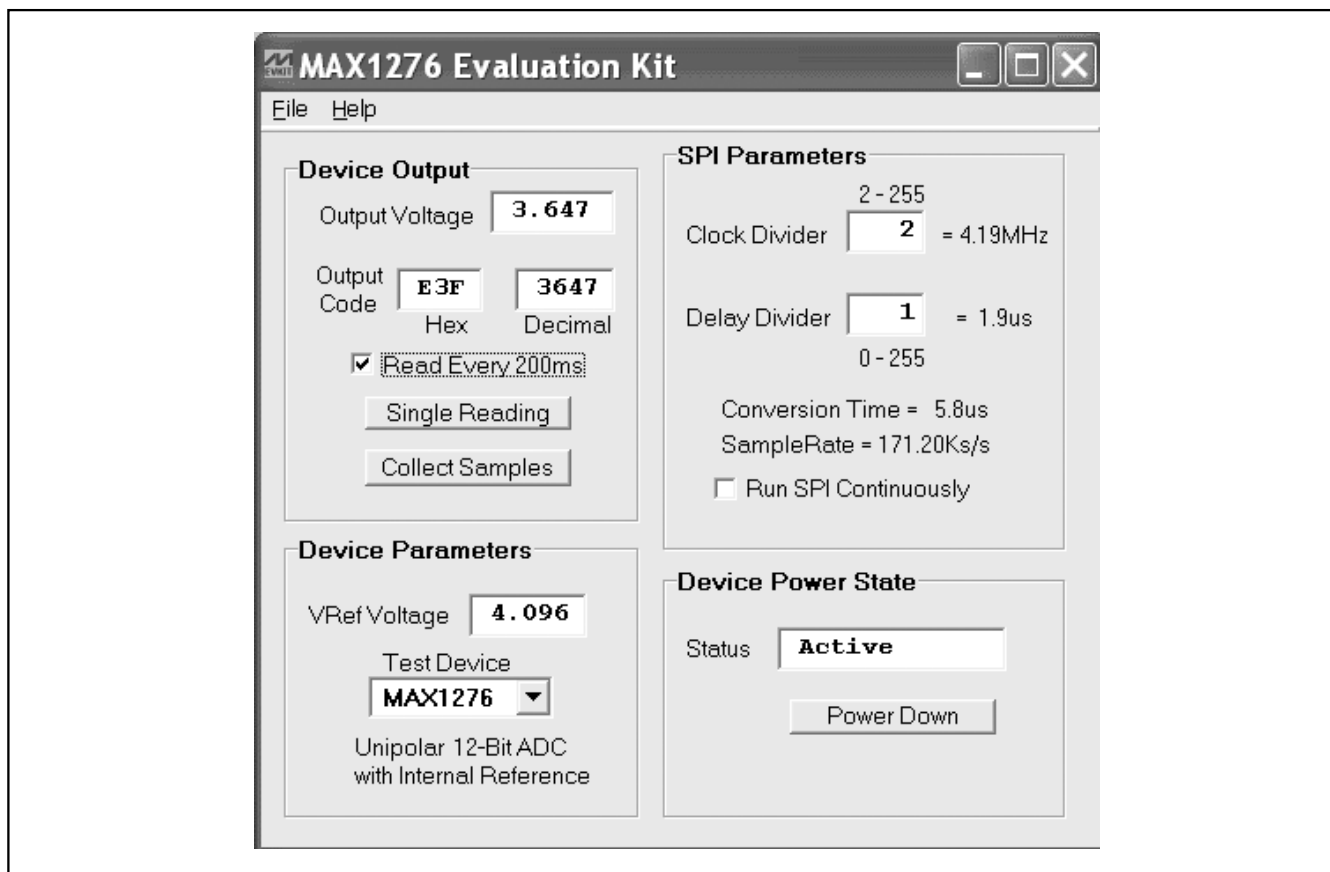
MAX1276 Evaluation Kit

File Help

Device Output

Output Voltage 3.647

Output Code E3F 3647
Hex Decimal

Read Every 200ms

Single Reading

Collect Samples

SPI Parameters

2 - 255

Clock Divider 2 = 4.19MHz

Delay Divider 1 = 1.9us

0 - 255

Conversion Time = 5.8us

SampleRate = 171.20Ks/s

Run SPI Continuously

Device Parameters

VRef Voltage 4.096

Test Device

MAX1276

Unipolar 12-Bit ADC with Internal Reference

Device Power State

Status Active

Power Down